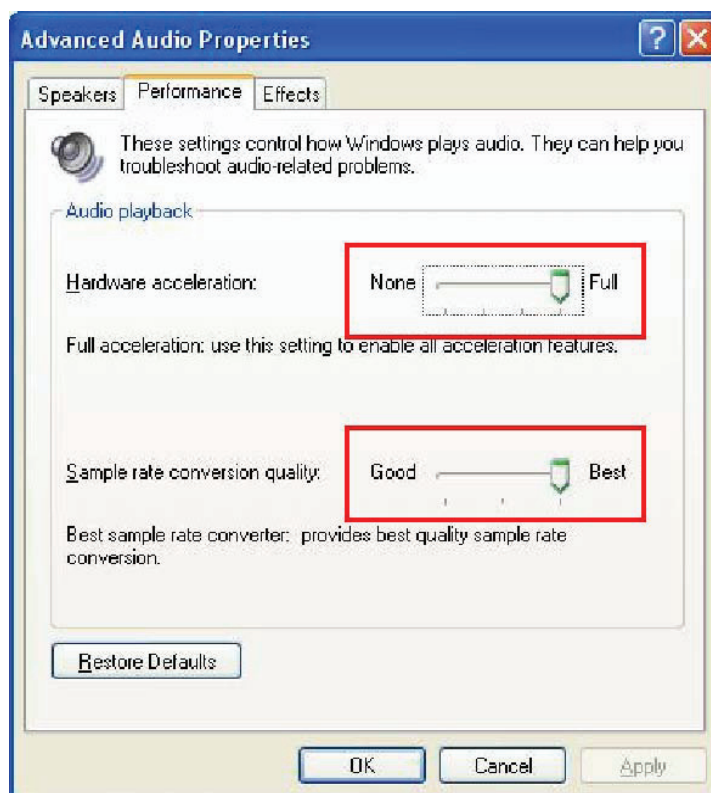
Advanced Audio Properties

Speakers | Performance | Effects

These settings control how Windows plays audio. They can help you troubleshoot audio-related problems.

Audio playback

Hardware acceleration: None Full

Full acceleration: use this setting to enable all acceleration features.

Sample rate conversion quality: Good Best

Best sample rate converter: provides best quality sample rate conversion.

Restore Defaults

OK Cancel Apply